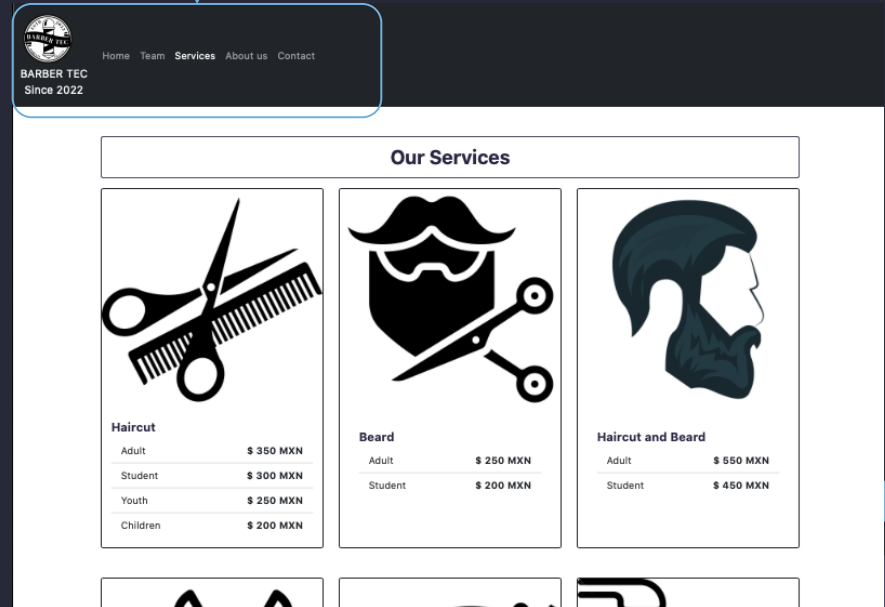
BARBER TEC

BARBER TEC
Since 2022

Home Team Services About us Contact

Our Services

Haircut

| Adult | $ 350 MXN |
|---|---|
| Student | $ 300 MXN |
| Youth | $ 250 MXN |
| Children | $ 200 MXN |

Beard

| Adult | $ 250 MXN |
|---|---|
| Student | $ 200 MXN |

Haircut and Beard

| Adult | $ 550 MXN |
|---|---|
| Student | $ 450 MXN |